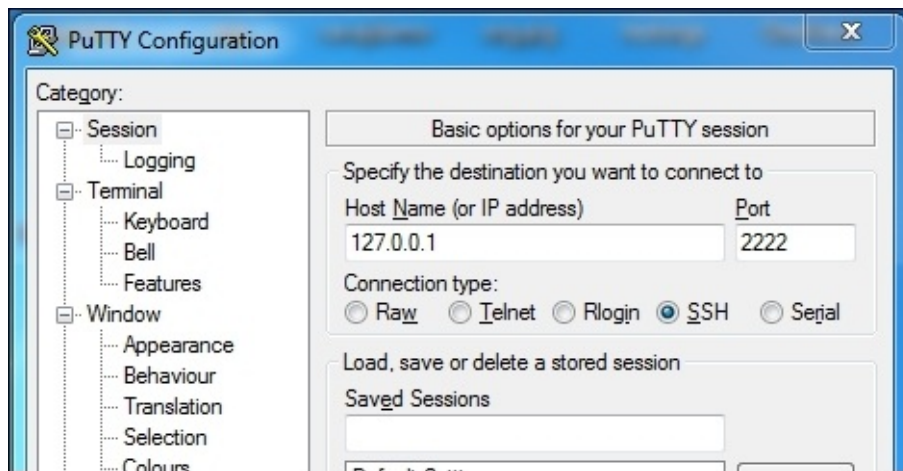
PuTTY Configuration

Category:

Session
Logging
Terminal
Keyboard
Bell
Features
Window
Appearance
Behaviour
Translation
Selection
Colours

Basic options for your PuTTY session

Specify the destination you want to connect to

Host Name (or IP address)
127.0.0.1

Port
2222

Connection type:
Raw Telnet Rlogin SSH Serial

Load, save or delete a stored session

Saved Sessions

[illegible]